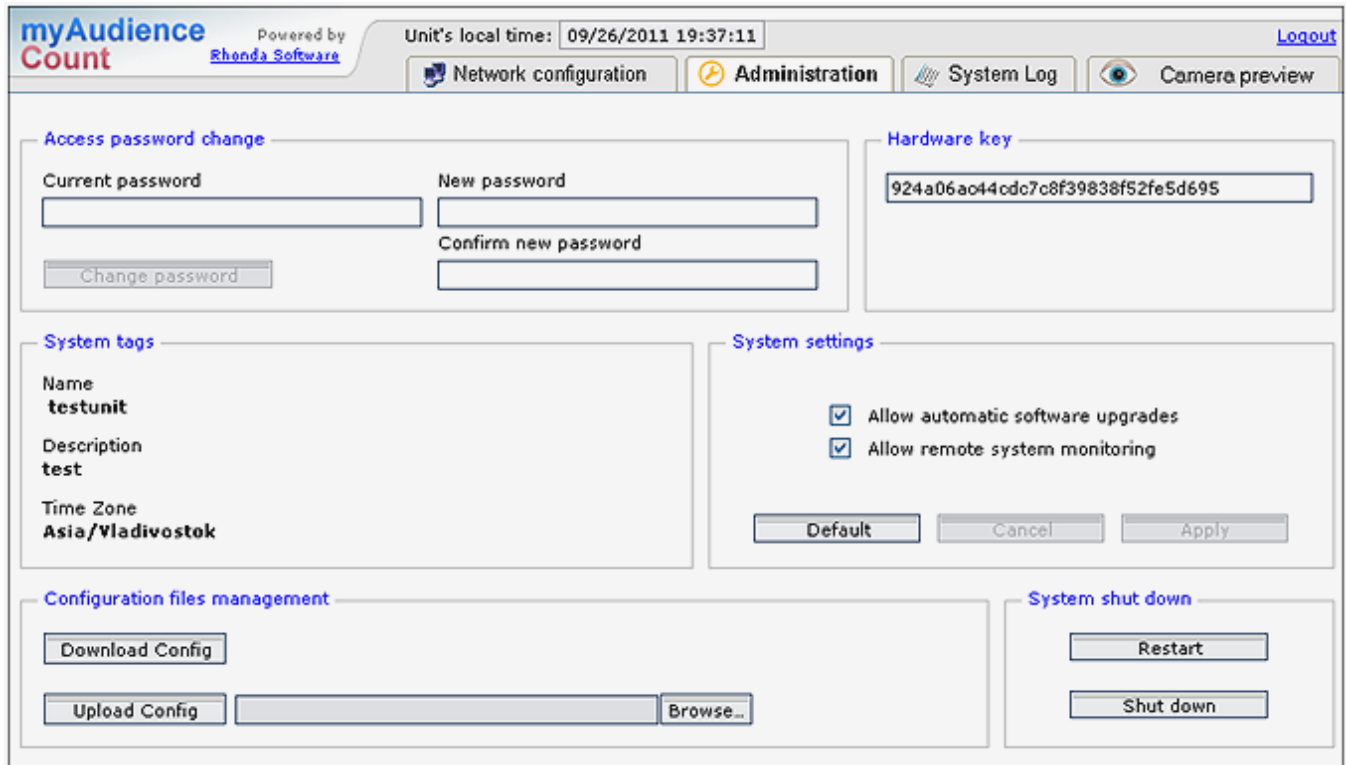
myAudience Count

Powered by Rhonda Software

Unit's local time: 09/26/2011 19:37:11

Logout

Network configuration

Administration

System Log

Camera preview

Access password change

Current password

New password

Confirm new password

Change password

Hardware key

924a06ao44cdc7c8f39838f52fe5d695

System tags

Name
testunit

Description
test

Time Zone
Asia/Vladivostok

System settings

Allow automatic software upgrades

Allow remote system monitoring

Default

Cancel

Apply

Configuration files management

Download Config

Upload Config

Browse...

System shut down

Restart

Shut down